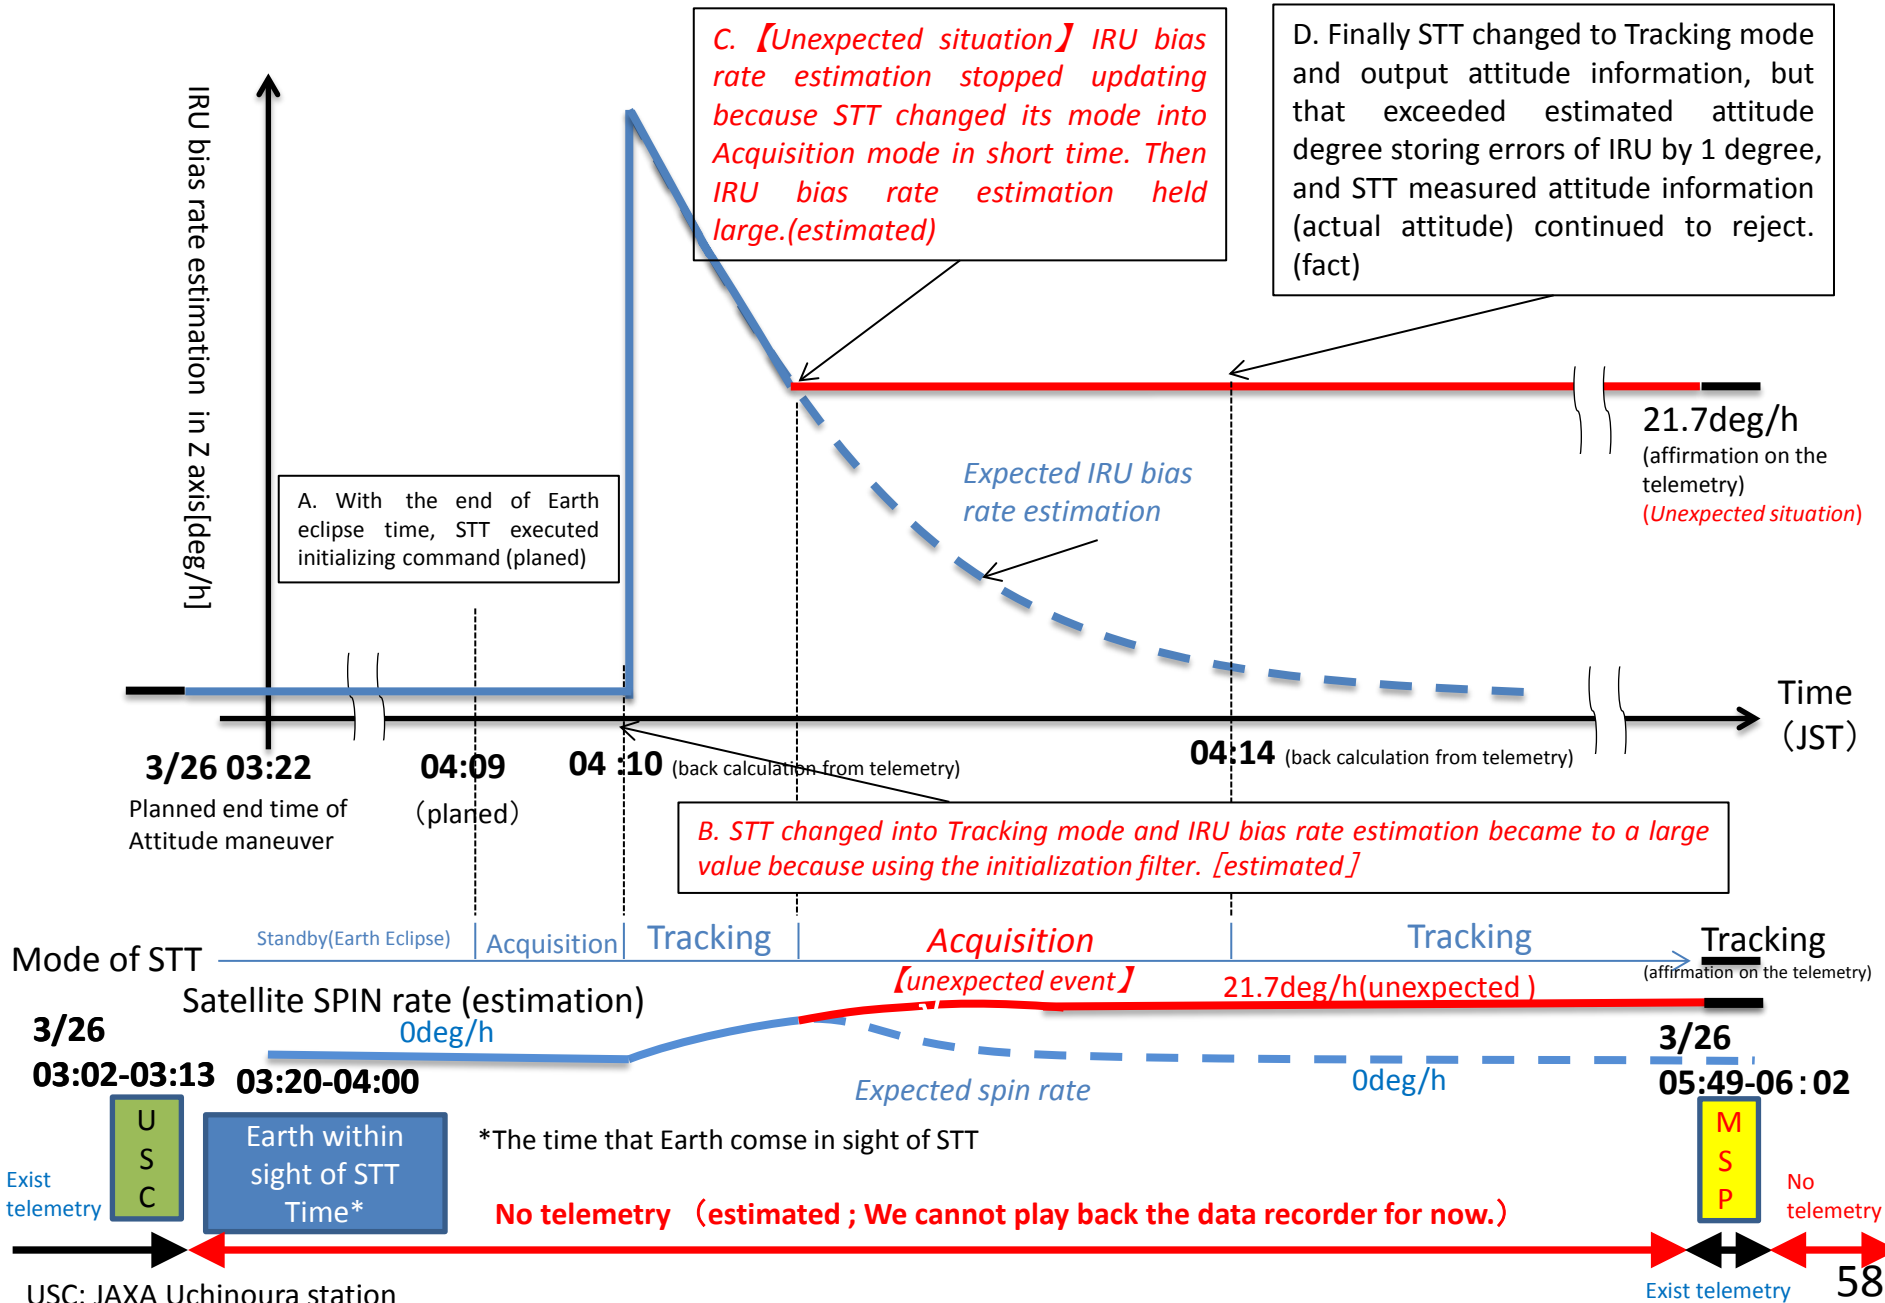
IRU bias rate estimation in Z axis[deg/h]

C. 【Unexpected situation】 IRU bias rate estimation stopped updating because STT changed its mode into Acquisition mode in short time. Then IRU bias rate estimation held large.(estimated)

D. Finally STT changed to Tracking mode and output attitude information, but that exceeded estimated attitude degree storing errors of IRU by 1 degree, and STT measured attitude information (actual attitude) continued to reject. (fact)

A. With the end of Earth eclipse time, STT executed initializing command (planed)

Expected IRU bias rate estimation

21.7deg/h
(affirmation on the telemetry)
(Unexpected situation)

Time (JST)

3/26 03:22
Planned end time of Attitude maneuver

04:09
(planed)

04 :10 (back calculation from telemetry)

04:14 (back calculation from telemetry)

B. STT changed into Tracking mode and IRU bias rate estimation became to a large value because using the initialization filter. [estimated]

Mode of STT
Standby(Earth Eclipse) | Acquisition | Tracking | Acquisition | Tracking | Tracking
【unexpected event】
(affirmation on the telemetry)

Satellite SPIN rate (estimation)
0deg/h
21.7deg/h(unexpected )
Expected spin rate
0deg/h

3/26
03:02-03:13

03:20-04:00

3/26
05:49-06:02

U
S
C

Earth within sight of STT Time*

*The time that Earth comse in sight of STT

M
S
P

Exist telemetry

No telemetry (estimated ; We cannot play back the data recorder for now.)

No telemetry

USC: JAXA Uchinoura station

Exist telemetry

58